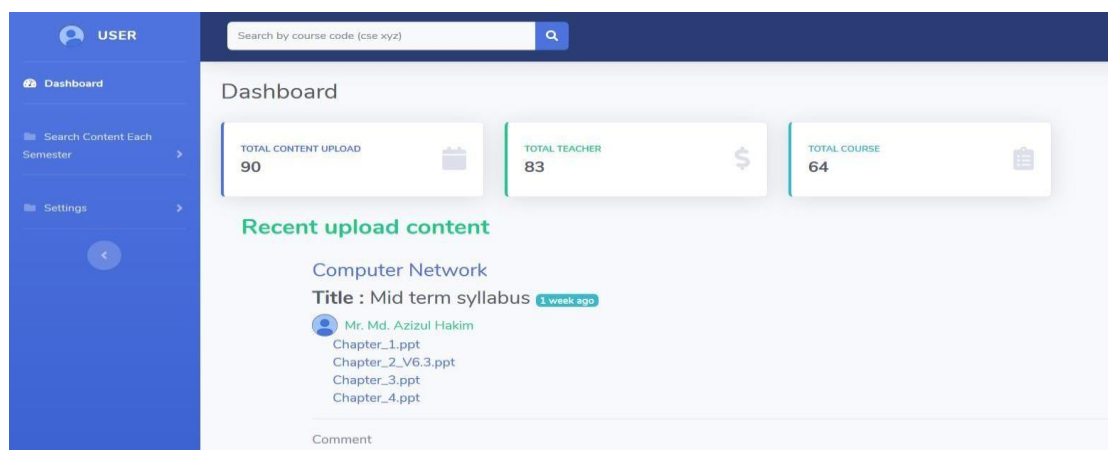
USER

Dashboard

Search Content Each Semester

Settings

Search by course code (cse xyz)

Dashboard

TOTAL CONTENT UPLOAD
90

TOTAL TEACHER
83

TOTAL COURSE
64

Recent upload content

Computer Network

Title : Mid term syllabus 1 week ago

Mr. Md. Azizul Hakim

Chapter_1.ppt
Chapter_2_V6.3.ppt
Chapter_3.ppt
Chapter_4.ppt

Comment